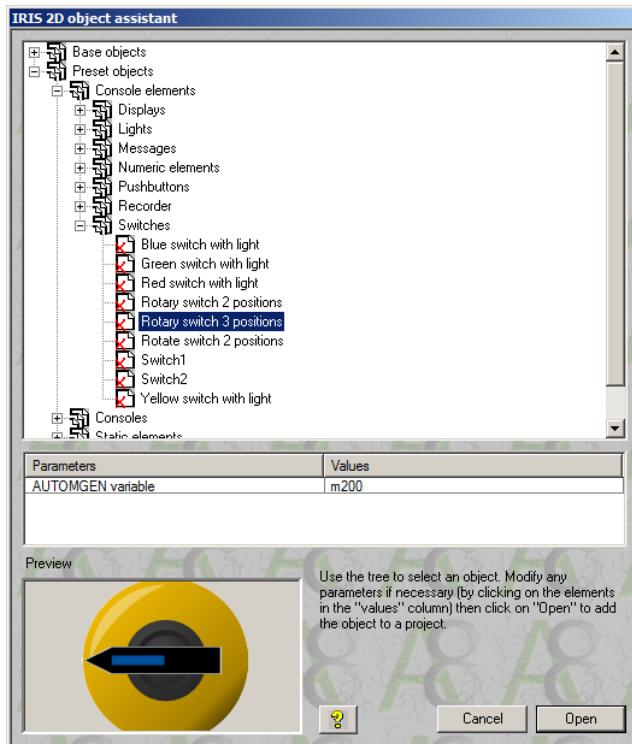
IRIS 2D object assistant

Base objects
Preset objects
Console elements
Displays
Lights
Messages
Numeric elements
Pushbuttons
Recorder
Switches
Blue switch with light
Green switch with light
Red switch with light
Rotary switch 2 positions
Rotary switch 3 positions
Rotate switch 2 positions
Switch1
Switch2
Yellow switch with light
Consoles
Static elements

| Parameters | Values |
|---|---|
| AUTOMGEN variable | m200 |

Preview

Use the tree to select an object. Modify any parameters if necessary (by clicking on the elements in the "values" column) then click on "Open" to add the object to a project.

?

Cancel

Open